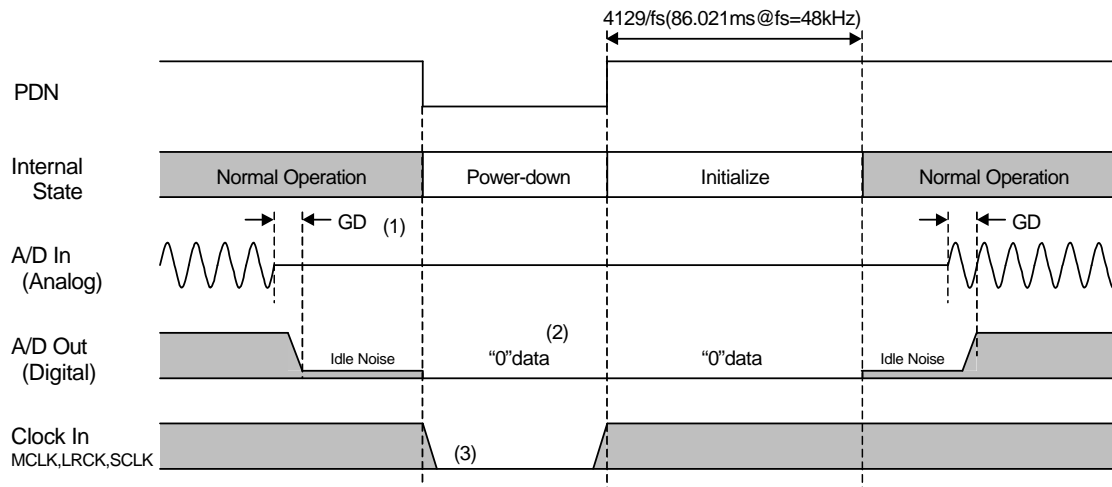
4129/fs(86.021ms@fs=48kHz)

PDN

Internal State

Normal Operation

Power-down

Initialize

Normal Operation

GD

(1)

GD

A/D In (Analog)

(2)

A/D Out (Digital)

Idle Noise

“0”data

“0”data

Idle Noise

Clock In MCLK,LRCK,SCLK

(3)